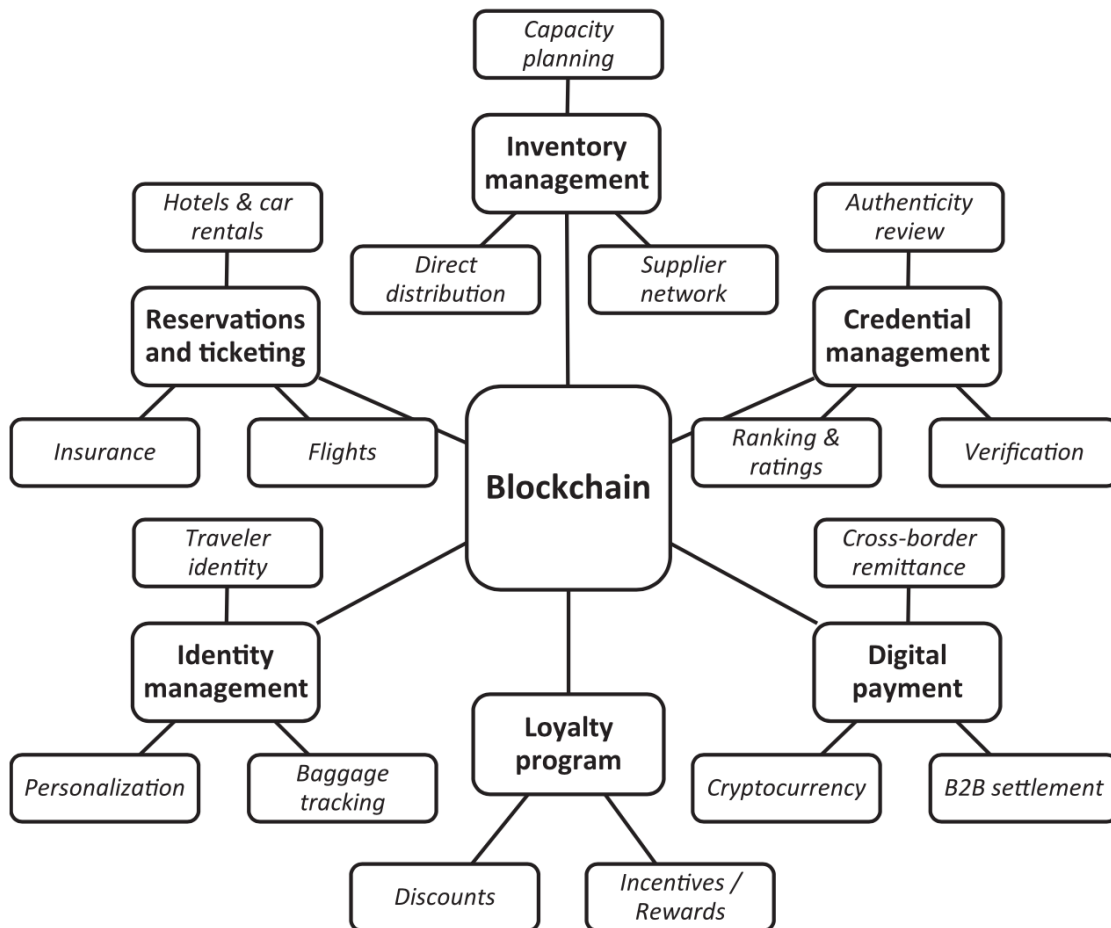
Capacity planning

Inventory management

Direct distribution

Supplier network

Hotels & car rentals

Reservations and ticketing

Authenticity review

Credential management

Insurance

Flights

Blockchain

Ranking & ratings

Verification

Traveler identity

Cross-border remittance

Identity management

Digital payment

Loyalty program

Personalization

Baggage tracking

Cryptocurrency

B2B settlement

Discounts

Incentives / Rewards